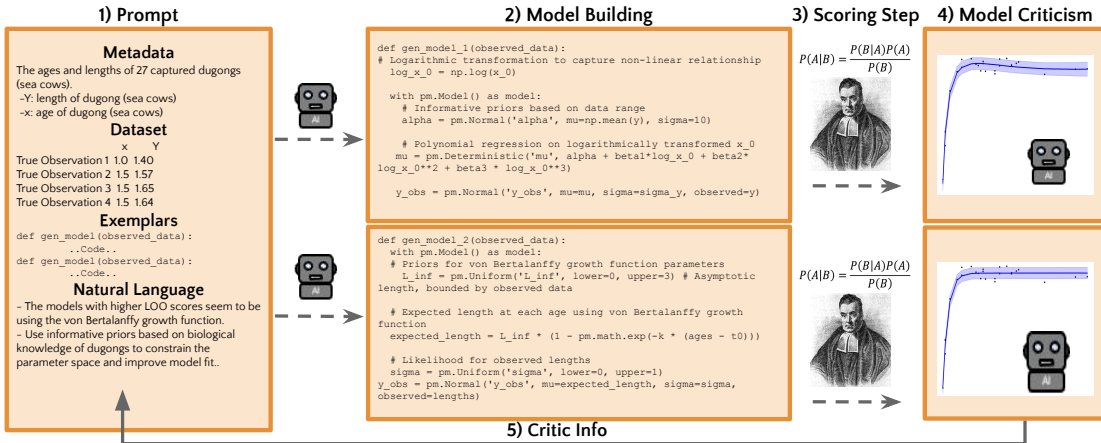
1) Prompt

Metadata

The ages and lengths of 27 captured dugongs (sea cows).
-Y: length of dugong (sea cows)
-x: age of dugong (sea cows)

Dataset

x Y
True Observation 1 1.0 1.40
True Observation 2 1.5 1.57
True Observation 3 1.5 1.65
True Observation 4 1.5 1.64

Exemplars

def gen_model(observed_data):
..Code..
def gen_model(observed_data):
..Code..

Natural Language

- The models with higher LOO scores seem to be using the von Bertalanffy growth function.
- Use informative priors based on biological knowledge of dugongs to constrain the parameter space and improve model fit..

2) Model Building

def gen_model_1(observed_data):
# Logarithmic transformation to capture non-linear relationship
log_x_0 = np.log(x_0)

with pm.Model() as model:
# Informative priors based on data range
alpha = pm.Normal('alpha', mu=np.mean(y), sigma=10)

# Polynomial regression on logarithmically transformed x_0
mu = pm.Deterministic('mu', alpha + beta1*log_x_0 + beta2*log_x_0**2 + beta3 * log_x_0**3)

y_obs = pm.Normal('y_obs', mu=mu, sigma=sigma_y, observed=y)

def gen_model_2(observed_data):
with pm.Model() as model:
# Priors for von Bertalanffy growth function parameters
L_inf = pm.Uniform('L_inf', lower=0, upper=3) # Asymptotic length, bounded by observed data

# Expected length at each age using von Bertalanffy growth function
expected_length = L_inf * (1 - pm.math.exp(-k * (ages - t0)))

# Likelihood for observed lengths
sigma = pm.Uniform('sigma', lower=0, upper=1)
y_obs = pm.Normal('y_obs', mu=expected_length, sigma=sigma, observed=lengths)

3) Scoring Step

$P(A|B) = \frac{P(B|A)P(A)}{P(B)}$

$P(A|B) = \frac{P(B|A)P(A)}{P(B)}$

4) Model Criticism

AI

AI

AI

AI

5) Critic Info